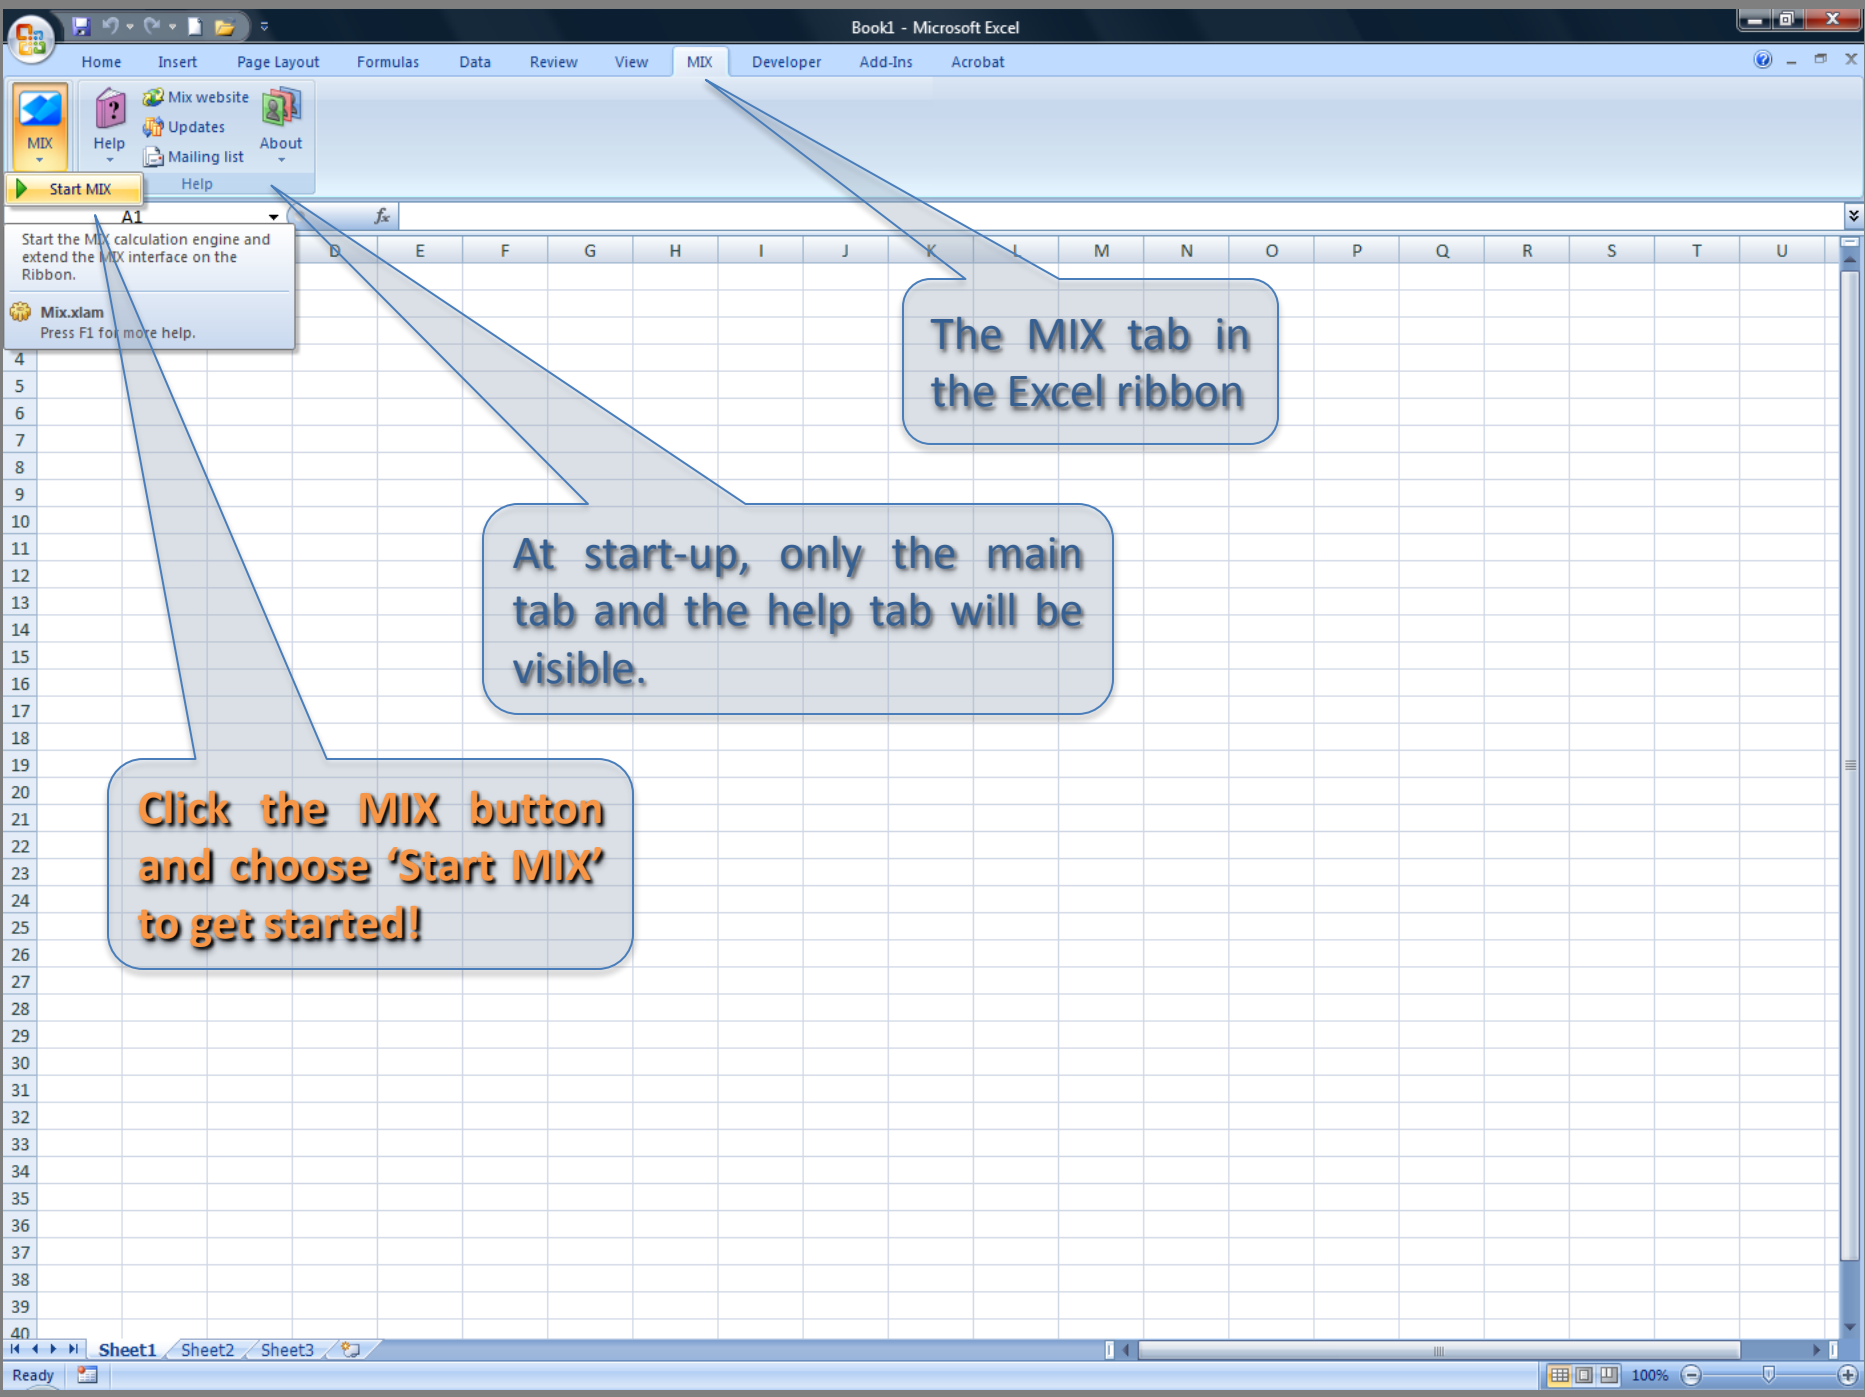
Book1 - Microsoft Excel

Home Insert Page Layout Formulas Data Review View MIX Developer Add-Ins Acrobat

MIX Help Mix website Updates Mailing list About

Help

Start MIX

A1

$f_x$

Start the MIX calculation engine and extend the MIX interface on the Ribbon.

Mix.xlam
Press F1 for more help.

D E F G H I J K L M N O P Q R S T U

4 5 6 7 8 9 10 11 12 13 14 15 16 17 18 19 20 21 22 23 24 25 26 27 28 29 30 31 32 33 34 35 36 37 38 39 40

The MIX tab in the Excel ribbon

At start-up, only the main tab and the help tab will be visible.

Click the MIX button and choose 'Start MIX' to get started!

Sheet1 Sheet2 Sheet3

Ready

100%